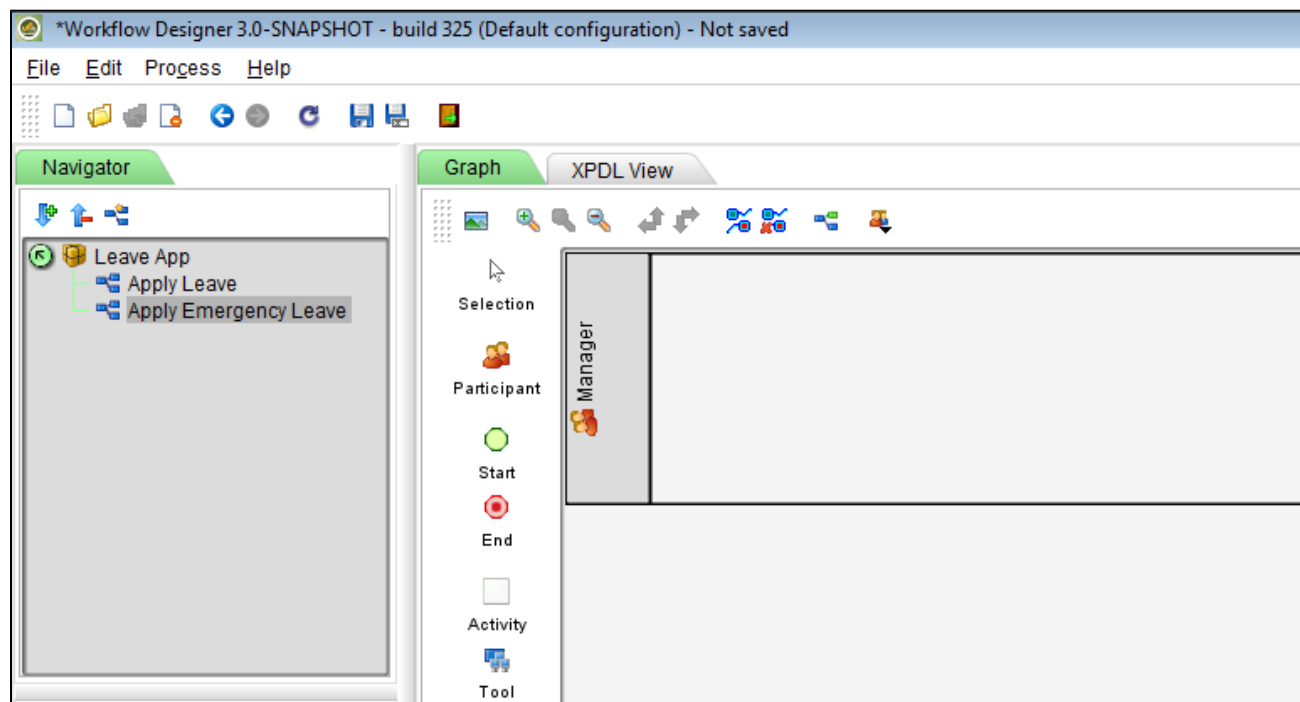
*Workflow Designer 3.0-SNAPSHOT - build 325 (Default configuration) - Not saved

File Edit Process Help

Navigator

Leave App
Apply Leave
Apply Emergency Leave

Graph
XPDL View

Selection
Participant
Start
End
Activity
Tool

Manager